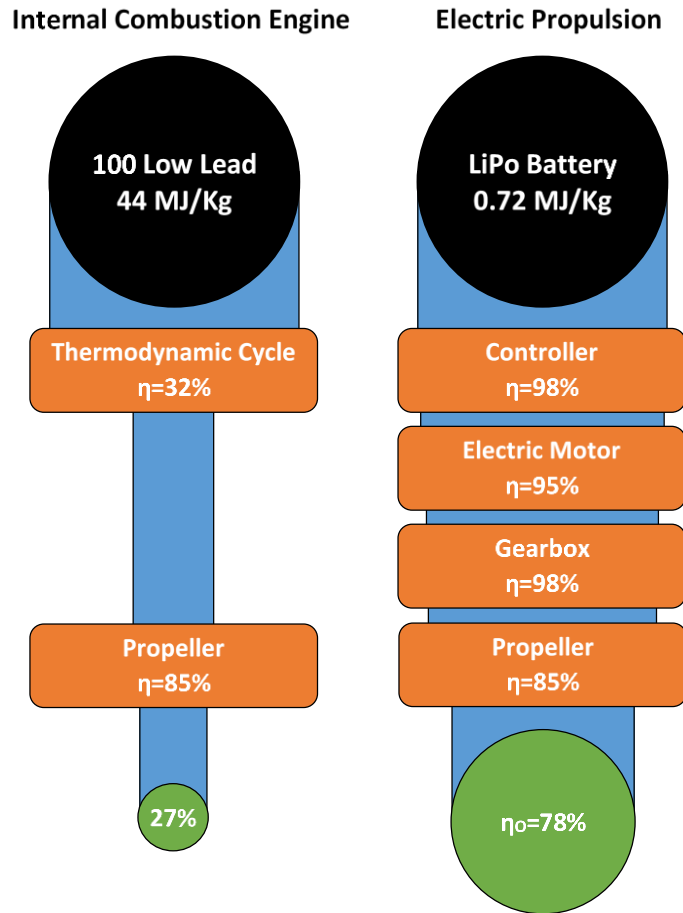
Internal Combustion Engine

100 Low Lead
44 MJ/Kg

Thermodynamic Cycle
η=32%

Propeller
η=85%

27%

Electric Propulsion

LiPo Battery
0.72 MJ/Kg

Controller
η=98%

Electric Motor
η=95%

Gearbox
η=98%

Propeller
η=85%

$\eta_O$=78%